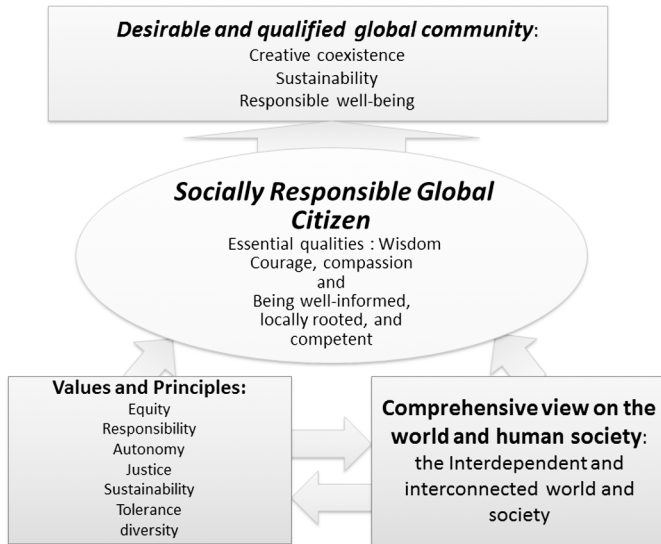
**Desirable and qualified global community**:
Creative coexistence
Sustainability
Responsible well-being

**Socially Responsible Global Citizen**
Essential qualities : Wisdom
Courage, compassion
and
Being well-informed, locally rooted, and competent

**Values and Principles:**
Equity
Responsibility
Autonomy
Justice
Sustainability
Tolerance
diversity

**Comprehensive view on the world and human society**:
the Interdependent and interconnected world and society